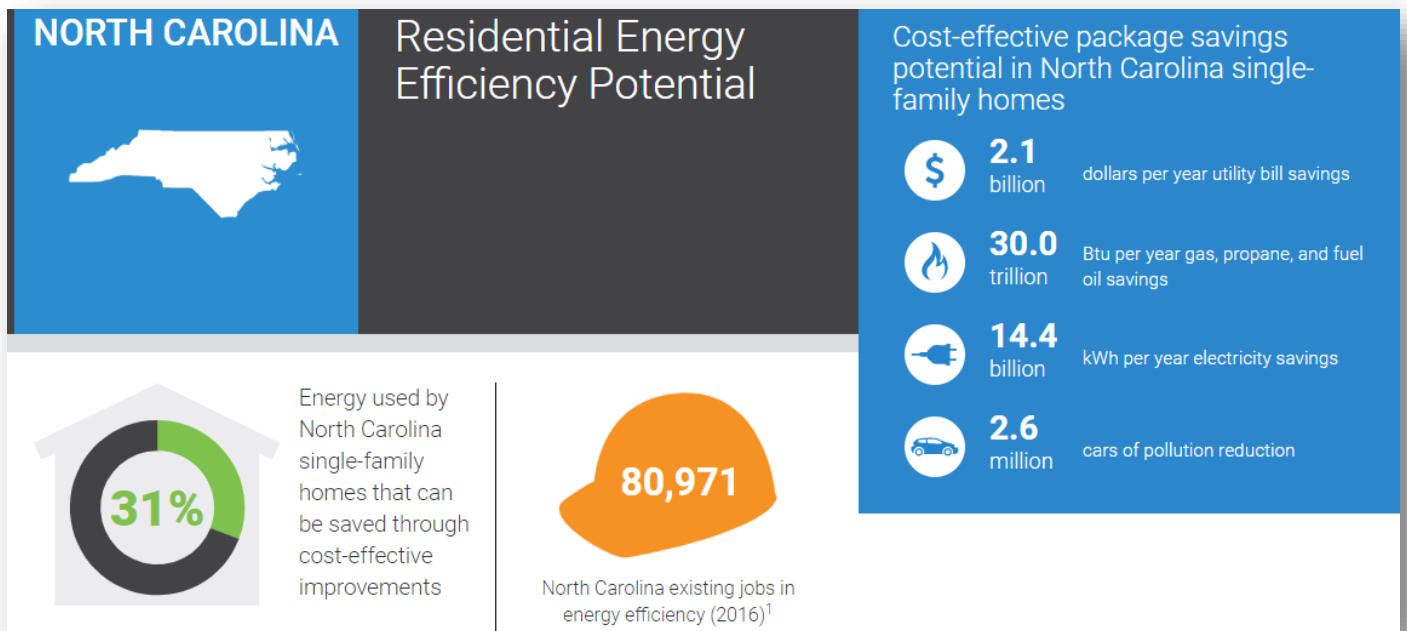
NORTH CAROLINA

Residential Energy Efficiency Potential

Cost-effective package savings potential in North Carolina single-family homes

2.1 billion dollars per year utility bill savings

30.0 trillion Btu per year gas, propane, and fuel oil savings

14.4 billion kWh per year electricity savings

2.6 million cars of pollution reduction

31%

Energy used by North Carolina single-family homes that can be saved through cost-effective improvements

80,971

North Carolina existing jobs in energy efficiency (2016)$^1$